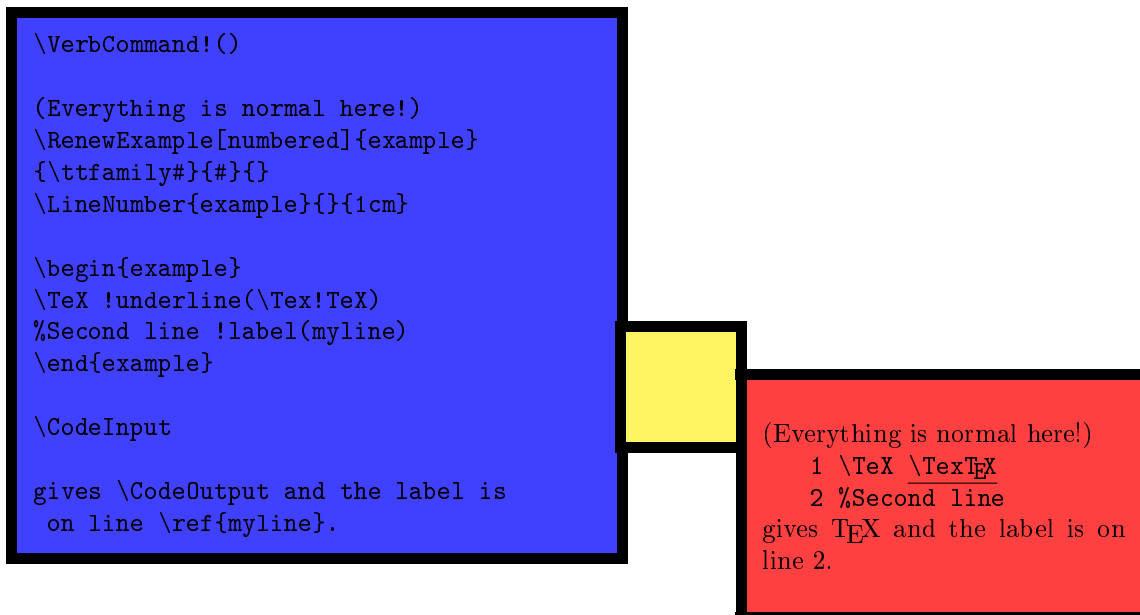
\VerbCommand!()

(Everything is normal here!)
\RenewExample[numbered]{example}
{\ttfamily#}{#}{}
\LineNumber{example}{}{1cm}

\begin{example}
\TeX !underline(\Tex!TeX)
%Second line !label(myline)
\end{example}

\CodeInput

gives \CodeOutput and the label is on line \ref{myline}.

(Everything is normal here!)
1 \TeX \TexTEX
2 %Second line
gives TEX and the label is on line 2.